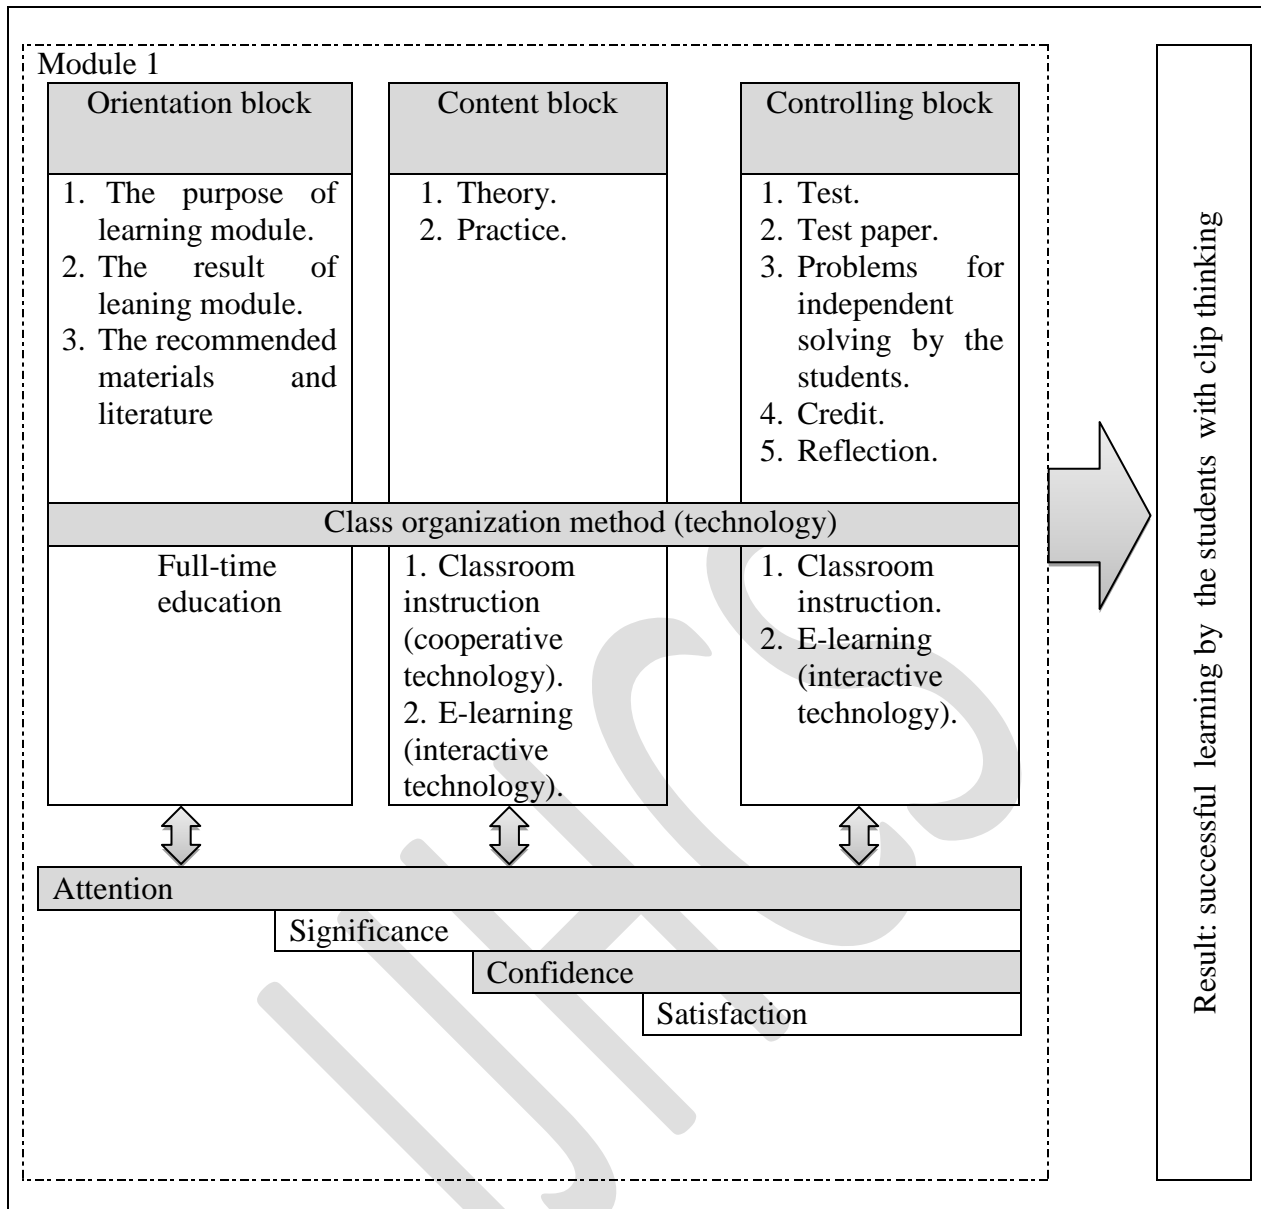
Module 1

Orientation block

1. The purpose of learning module.
2. The result of leaning module.
3. The recommended materials and literature

Content block

1. Theory.
2. Practice.

Controlling block

1. Test.
2. Test paper.
3. Problems for independent solving by the students.
4. Credit.
5. Reflection.

Class organization method (technology)

Full-time education

1. Classroom instruction (cooperative technology).
2. E-learning (interactive technology).

1. Classroom instruction.
2. E-learning (interactive technology).

Attention

Significance

Confidence

Satisfaction

Result: successful learning by the students with clip thinking